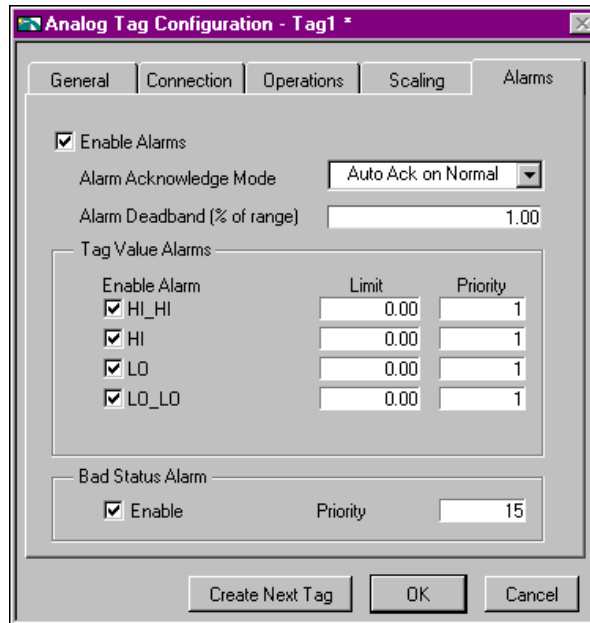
Analog Tag Configuration - Tag1 *

General | Connection | Operations | Scaling | Alarms

☑ Enable Alarms

Alarm Acknowledge Mode: Auto Ack on Normal

Alarm Deadband (% of range): 1.00

Tag Value Alarms

| Enable Alarm | Limit | Priority |
|---|---|---|
| ☑ HI_HI | 0.00 | 1 |
| ☑ HI | 0.00 | 1 |
| ☑ LO | 0.00 | 1 |
| ☑ LO_LO | 0.00 | 1 |

Bad Status Alarm

☑ Enable Priority 15

Create Next Tag | OK | Cancel